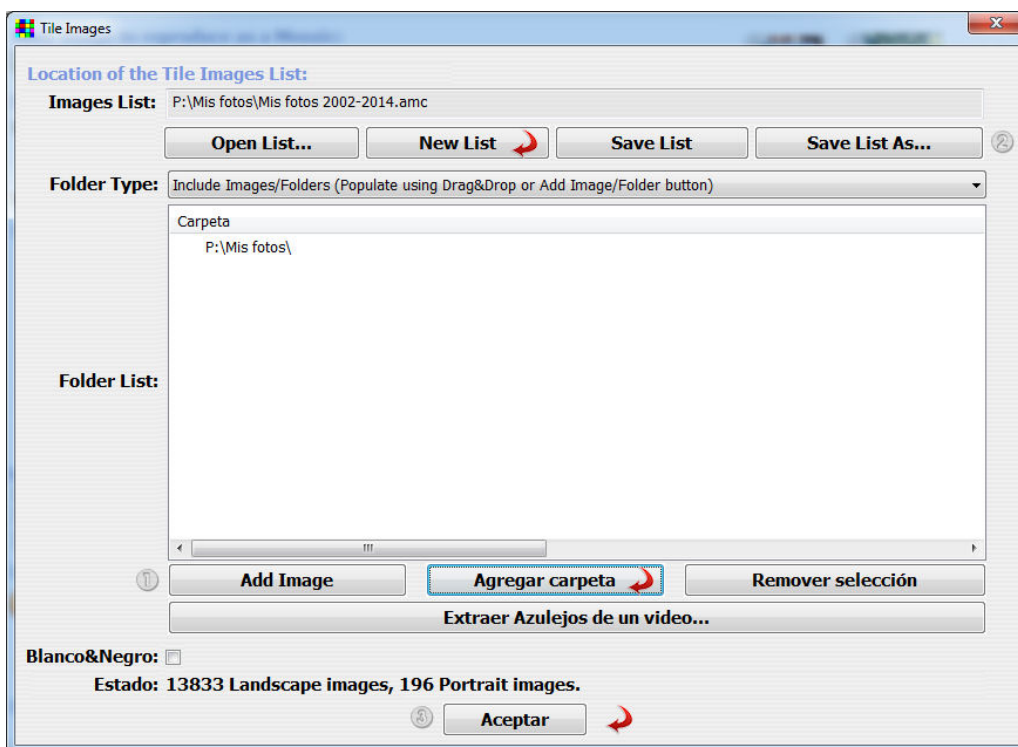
Tile Images

Location of the Tile Images List:

Images List: P:\Mis fotos\Mis fotos 2002-2014.amc

Open List... New List Save List Save List As... ②

Folder Type: Include Images/Folders (Populate using Drag&Drop or Add Image/Folder button)

Carpeta

P:\Mis fotos\

Folder List:

① Add Image Agregar carpeta Remover selección

Extraer Azulejos de un video...

Blanco&Negro:

Estado: 13833 Landscape images, 196 Portrait images.

③ Aceptar